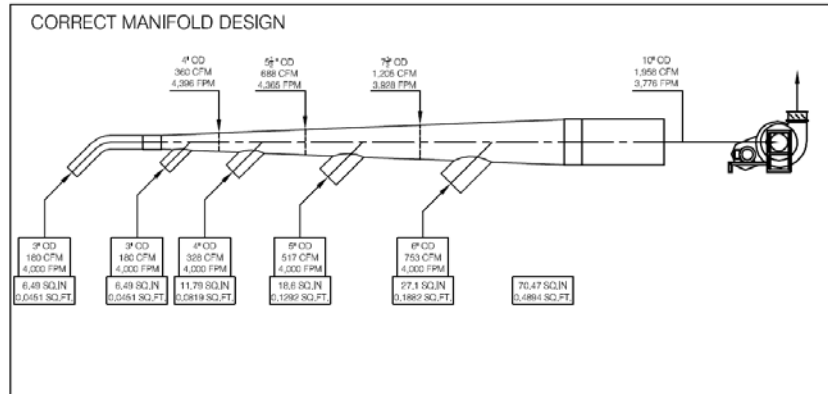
CORRECT MANIFOLD DESIGN

4" OD
360 CFM
4,396 FPM

5$\frac{1}{2}$" OD
688 CFM
4,365 FPM

7$\frac{1}{2}$" OD
1,205 CFM
3,928 FPM

10" OD
1,958 CFM
3,776 FPM

3" OD
180 CFM
4,000 FPM

6.49 SQ.IN
0.0451 SQ.FT.

3" OD
180 CFM
4,000 FPM

6.49 SQ.IN
0.0451 SQ.FT.

4" OD
328 CFM
4,000 FPM

11.79 SQ.IN
0.0819 SQ.FT.

5" OD
517 CFM
4,000 FPM

18.6 SQ.IN
0.1292 SQ.FT.

6" OD
753 CFM
4,000 FPM

27.1 SQ.IN
0.1882 SQ.FT.

70.47 SQ.IN
0.4894 SQ.FT.